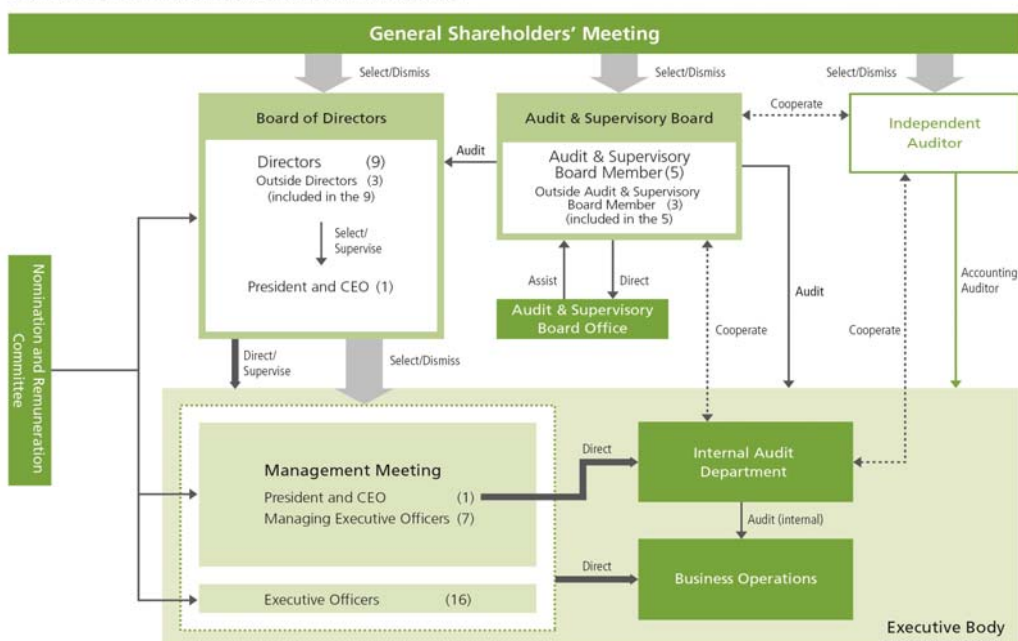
General Shareholders' Meeting

Select/Dismiss

Select/Dismiss

Select/Dismiss

Board of Directors

Directors (9)
Outside Directors (3)
(included in the 9)

Select/
Supervise

President and CEO (1)

Audit

Audit & Supervisory Board

Audit & Supervisory Board Member (5)
Outside Audit & Supervisory Board Member (3)
(included in the 5)

Cooperate

Independent Auditor

Assist

Direct

Audit & Supervisory Board Office

Audit

Accounting Auditor

Cooperate

Cooperate

Nomination and Remuneration Committee

Direct/
Supervise

Select/Dismiss

Management Meeting
President and CEO (1)
Managing Executive Officers (7)

Direct

Internal Audit Department

Audit (internal)

Direct

Business Operations

Executive Officers (16)

Executive Body